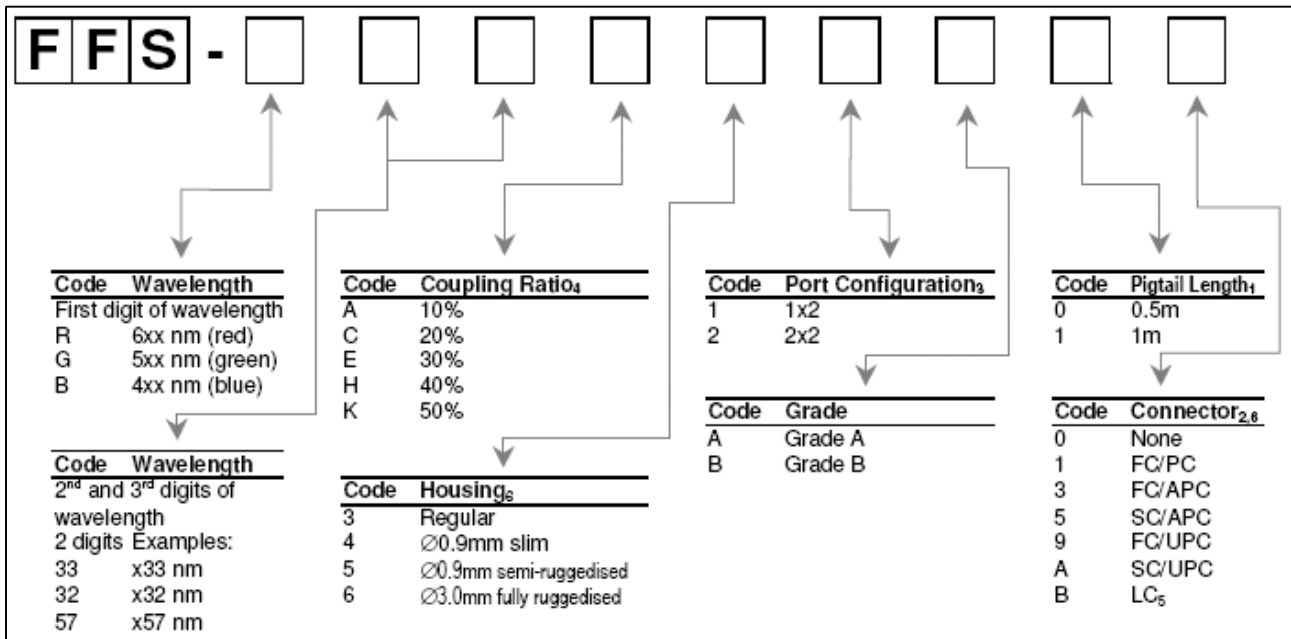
F F S -

| Code | Wavelength |
|---|---|
| First digit of wavelength | |
| R | 6xx nm (red) |
| G | 5xx nm (green) |
| B | 4xx nm (blue) |

| Code | Wavelength |
|---|---|
| 2nd and 3rd digits of wavelength | |
| 2 digits | Examples: |
| 33 | x33 nm |
| 32 | x32 nm |
| 57 | x57 nm |

| Code | Coupling Ratio$_4$ |
|---|---|
| A | 10% |
| C | 20% |
| E | 30% |
| H | 40% |
| K | 50% |

| Code | Housing$_6$ |
|---|---|
| 3 | Regular |
| 4 | ∅0.9mm slim |
| 5 | ∅0.9mm semi-ruggedised |
| 6 | ∅3.0mm fully ruggedised |

| Code | Port Configuration$_3$ |
|---|---|
| 1 | 1x2 |
| 2 | 2x2 |

| Code | Grade |
|---|---|
| A | Grade A |
| B | Grade B |

| Code | Pigtail Length$_1$ |
|---|---|
| 0 | 0.5m |
| 1 | 1m |

| Code | Connector$_{2,6}$ |
|---|---|
| 0 | None |
| 1 | FC/PC |
| 3 | FC/APC |
| 5 | SC/APC |
| 9 | FC/UPC |
| A | SC/UPC |
| B | LC$_5$ |